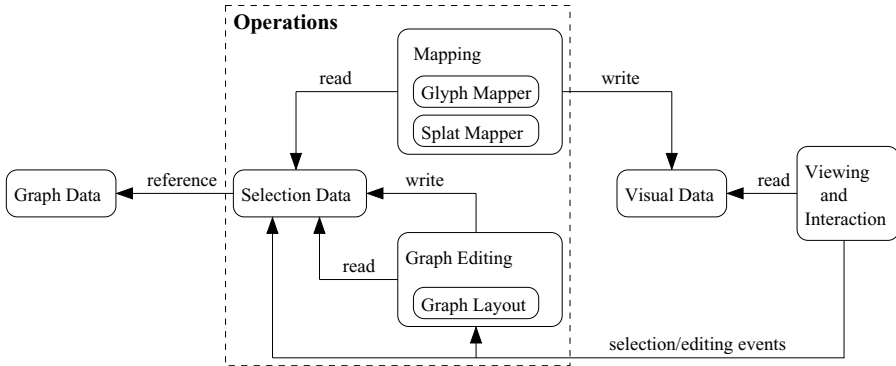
Operations

Mapping

Glyph Mapper

Splat Mapper

read

write

Graph Data

reference

Selection Data

write

Visual Data

read

Viewing and Interaction

read

Graph Editing

Graph Layout

selection/editing events